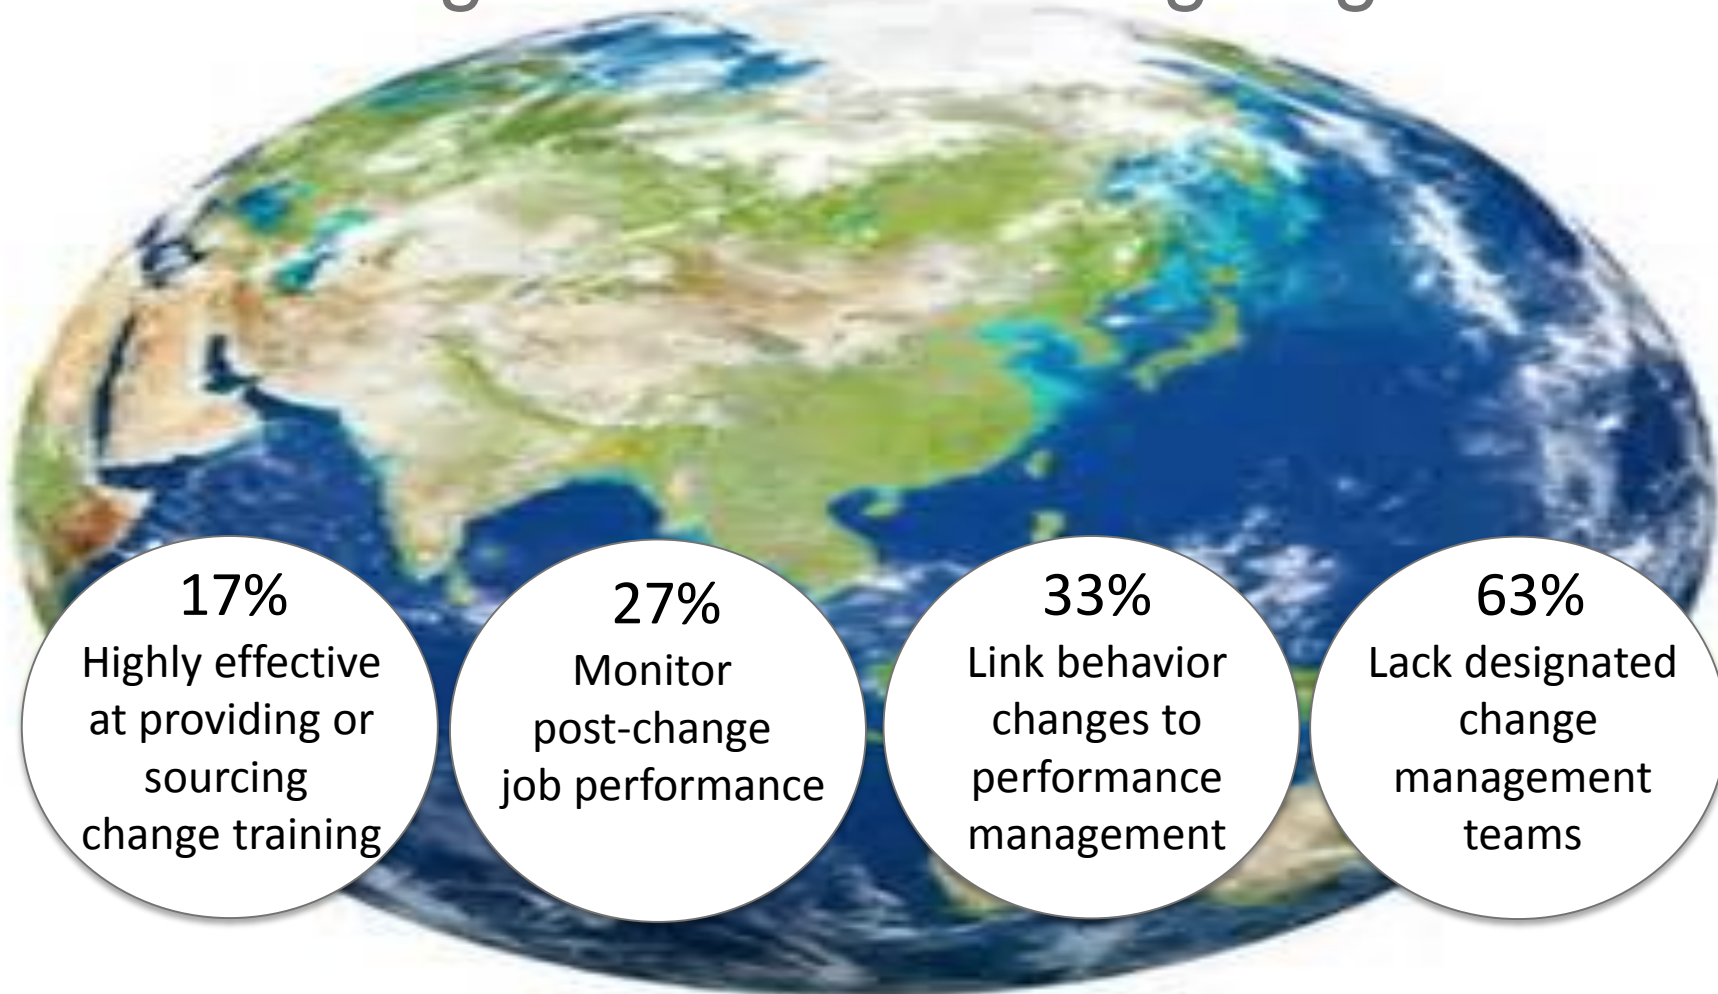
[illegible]

17%
Highly effective at providing or sourcing change training

27%
Monitor post-change job performance

33%
Link behavior changes to performance management

63%
Lack designated change management teams